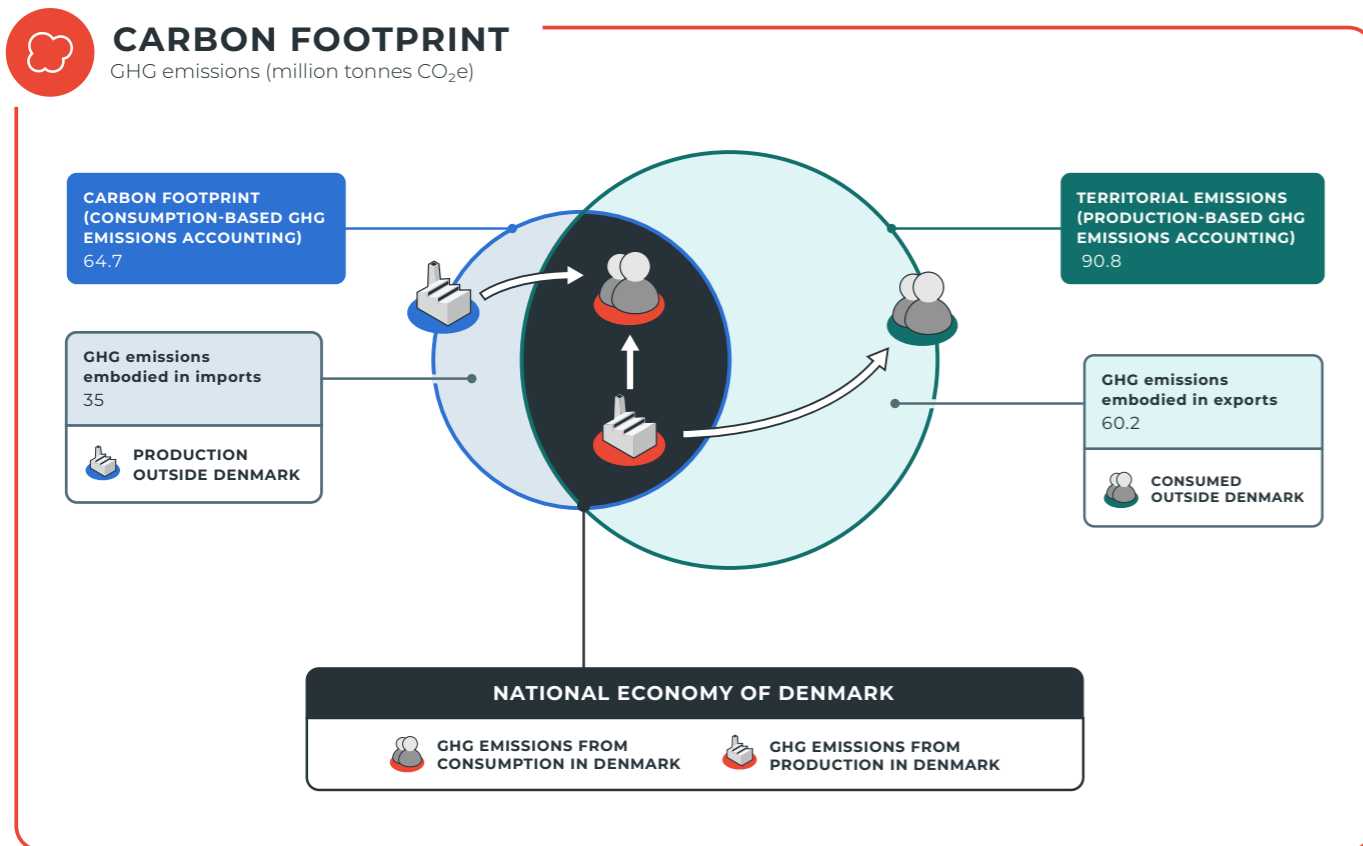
CARBON FOOTPRINT
GHG emissions (million tonnes $CO_2$e)

CARBON FOOTPRINT (CONSUMPTION-BASED GHG EMISSIONS ACCOUNTING)
64.7

TERRITORIAL EMISSIONS (PRODUCTION-BASED GHG EMISSIONS ACCOUNTING)
90.8

GHG emissions embodied in imports
35

PRODUCTION OUTSIDE DENMARK

GHG emissions embodied in exports
60.2

CONSUMED OUTSIDE DENMARK

NATIONAL ECONOMY OF DENMARK

GHG EMISSIONS FROM CONSUMPTION IN DENMARK

GHG EMISSIONS FROM PRODUCTION IN DENMARK